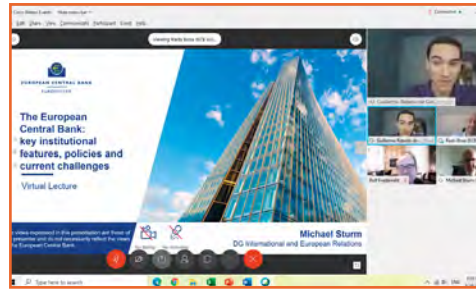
Cisco Webex Events

Edit Share View Communicate Participant Event Help

Viewing Media Bose 6CB bbl...

EUROPEAN CENTRAL BANK

EUROSYSTEM

The European Central Bank: key institutional features, policies and current challenges

Virtual Lecture

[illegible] views expressed in this presentation are those of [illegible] presenter and do not necessarily reflect the views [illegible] the European Central Bank.

Michael Sturm

DG International and European Relations

Type here to search